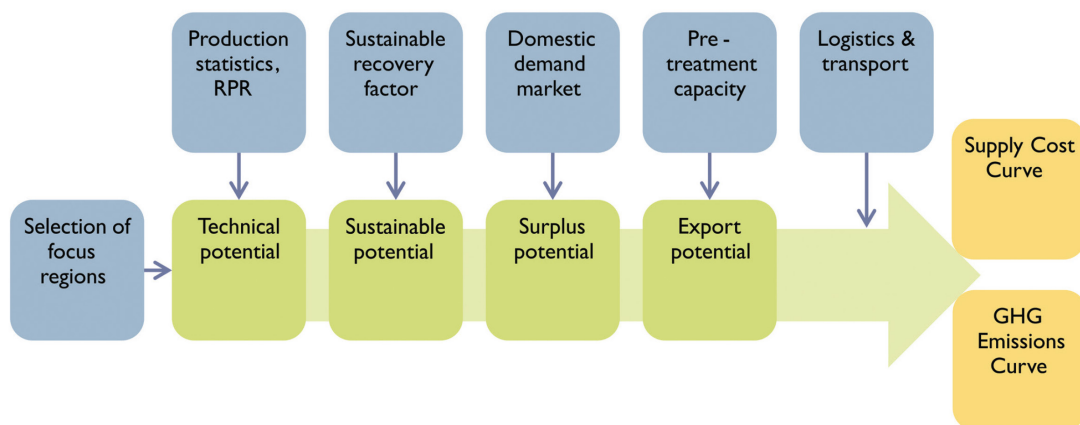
Production statistics, RPR

Sustainable recovery factor

Domestic demand market

Pre - treatment capacity

Logistics & transport

Selection of focus regions

Technical potential

Sustainable potential

Surplus potential

Export potential

Supply Cost Curve

GHG Emissions Curve